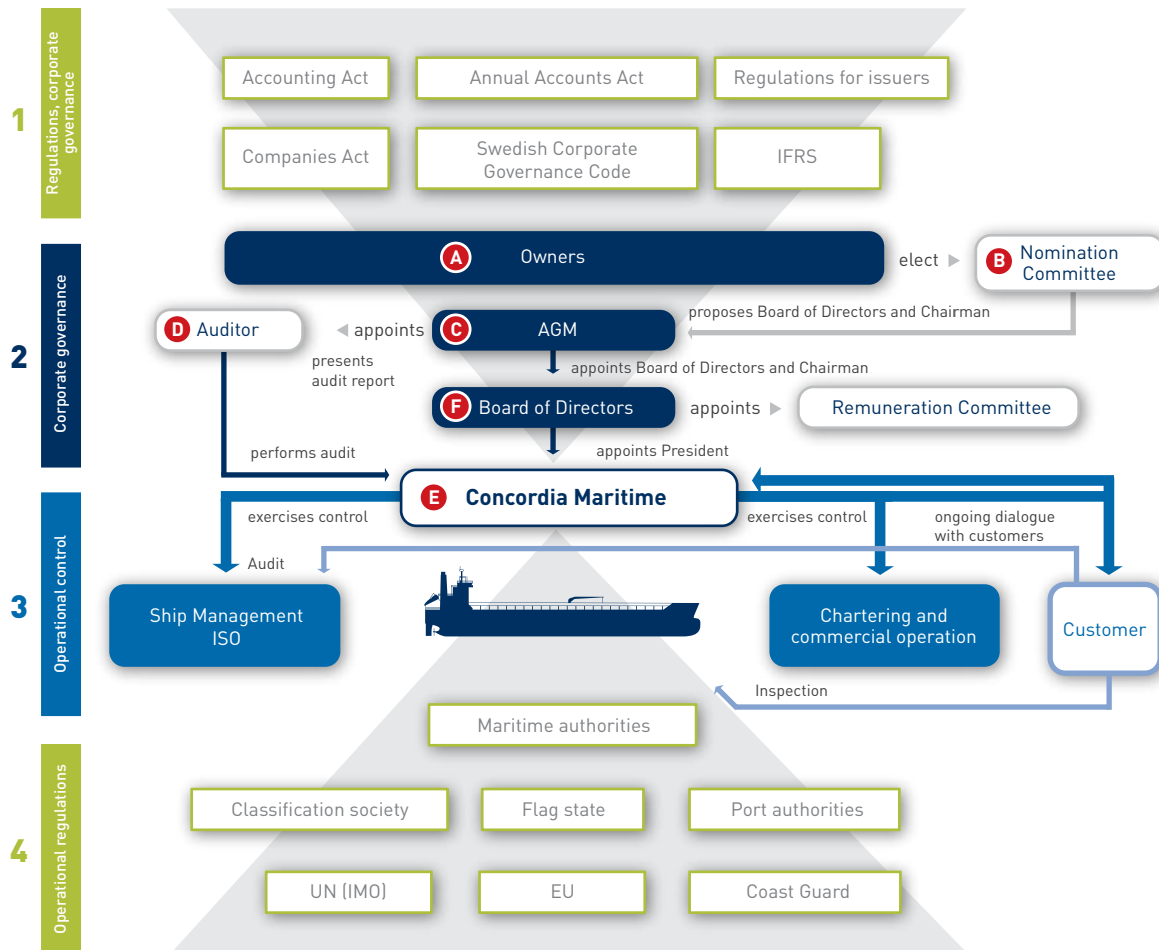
1
Regulations, corporate governance

Accounting Act
Annual Accounts Act
Regulations for issuers
Companies Act
Swedish Corporate Governance Code
IFRS

2
Corporate governance

A Owners
elect
B Nomination Committee
proposes Board of Directors and Chairman
D Auditor
appoints
C AGM
presents audit report
appoints Board of Directors and Chairman
F Board of Directors
appoints
Remuneration Committee
performs audit
appoints President
E Concordia Maritime

3
Operational control

exercises control
exercises control
ongoing dialogue with customers
Audit
Ship Management ISO
Chartering and commercial operation
Customer
Inspection

4
Operational regulations

Maritime authorities
Classification society
Flag state
Port authorities
UN (IMO)
EU
Coast Guard